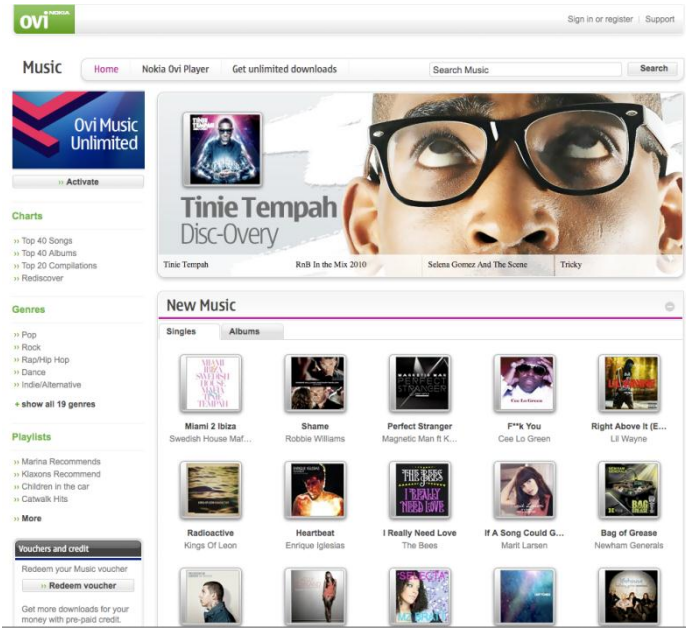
ovi NOKIA

Sign in or register | Support

Music

Home | Nokia Ovi Player | Get unlimited downloads

Search Music | Search

Ovi Music Unlimited

» Activate

Charts

» Top 40 Songs
» Top 40 Albums
» Top 20 Compilations
» Rediscover

Genres

» Pop
» Rock
» Rap/Hip Hop
» Dance
» Indie/Alternative

+ show all 19 genres

Playlists

» Marina Recommends
» Klaxons Recommend
» Children in the car
» Catwalk Hits

» More

Vouchers and credit

Redeem your Music voucher

» Redeem voucher

Get more downloads for your money with pre-paid credit.

Tinie Tempah
Disc-Overy

Tinie Tempah | RnB In the Mix 2010 | Selena Gomez And The Scene | Tricky

New Music

Singles | Albums

Miami 2 Ibiza
Swedish House Maf...

Shame
Robbie Williams

Perfect Stranger
Magnetic Man ft K...

F**k You
Cee Lo Green

Right Above It (E...
Lil Wayne

Radioactive
Kings Of Leon

Heartbeat
Enrique Iglesias

I Really Need Love
The Bees

If A Song Could G...
Marit Larsen

Bag of Grease
Newham Generals